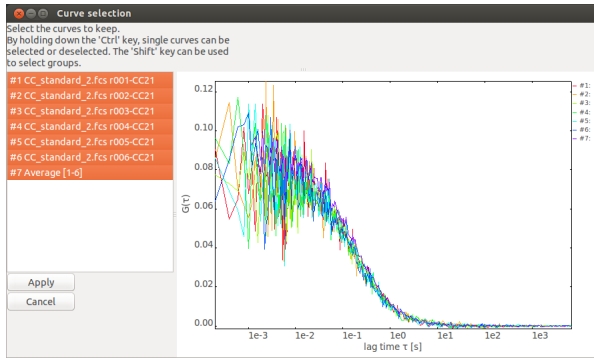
Curve selection

Select the curves to keep.
By holding down the 'Ctrl' key, single curves can be selected or deselected. The 'Shift' key can be used to select groups.

#1 CC_standard_2.fcs r001-CC21
#2 CC_standard_2.fcs r002-CC21
#3 CC_standard_2.fcs r003-CC21
#4 CC_standard_2.fcs r004-CC21
#5 CC_standard_2.fcs r005-CC21
#6 CC_standard_2.fcs r006-CC21
#7 Average [1-6]

Apply
Cancel

0.12
0.10
0.08
0.06
0.04
0.02
0.00
G(τ)
1e-3
1e-2
1e-1
1e0
1e1
1e2
1e3
lag time τ [s]

#1:
#2:
#3:
#4:
#5:
#6:
#7: